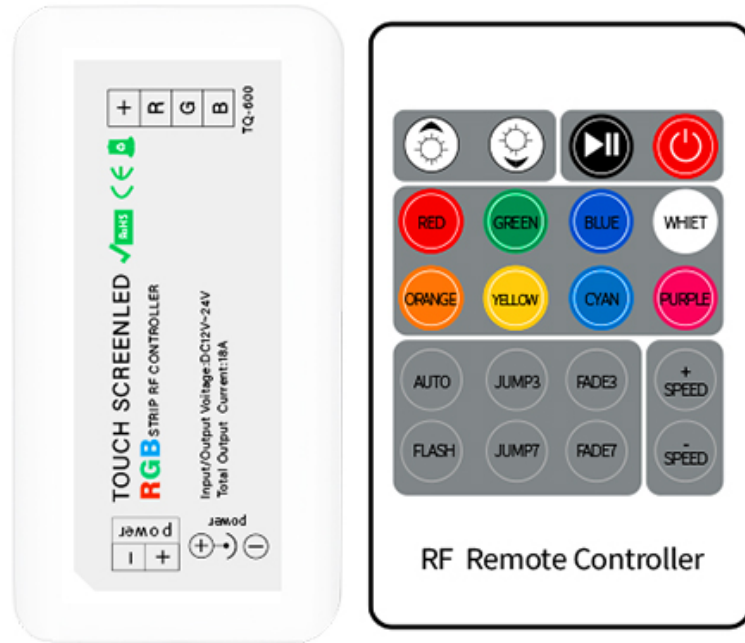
+ R G B
TQ-600
RoHS CE
TOUCH SCREENLED
RGB STRIP RF CONTROLLER
Input/Output Voltage:DC12V~24V
Total Output Current:18A
power
- +
power

RED GREEN BLUE WHIET
ORANGE YELLOW CYAN PURPLE
AUTO JUMP3 FADE3 + SPEED
FLASH JUMP7 FADE7 - SPEED
RF Remote Controller